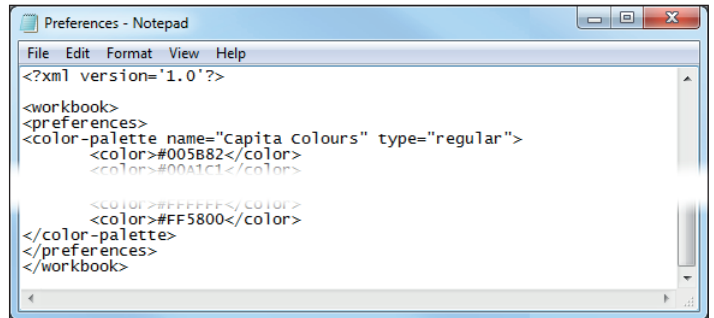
Preferences - Notepad

File Edit Format View Help

<?xml version='1.0'?>

<workbook>
<preferences>
<color-palette name="Capita Colours" type="regular">
<color>#005B82</color>
<color>#00A1C1</color>

<color>#FFFFFF</color>
<color>#FF5800</color>
</color-palette>
</preferences>
</workbook>